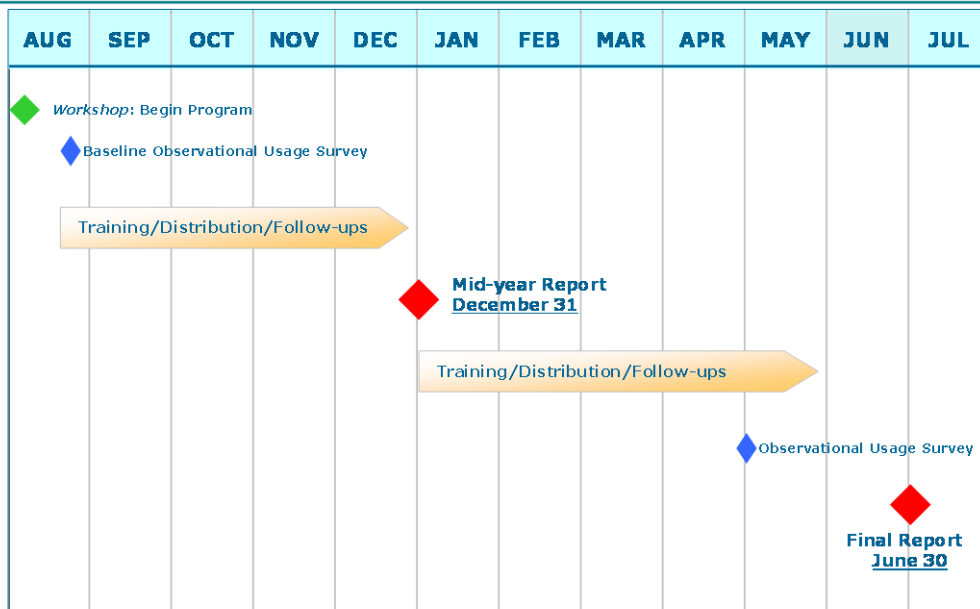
| AUG | SEP | OCT | NOV | DEC | JAN | FEB | MAR | APR | MAY | JUN | JUL |
|---|---|---|---|---|---|---|---|---|---|---|---|

*Workshop*: Begin Program

Baseline Observational Usage Survey

Training/Distribution/Follow-ups

Mid-year Report
December 31

Training/Distribution/Follow-ups

Observational Usage Survey

Final Report
June 30